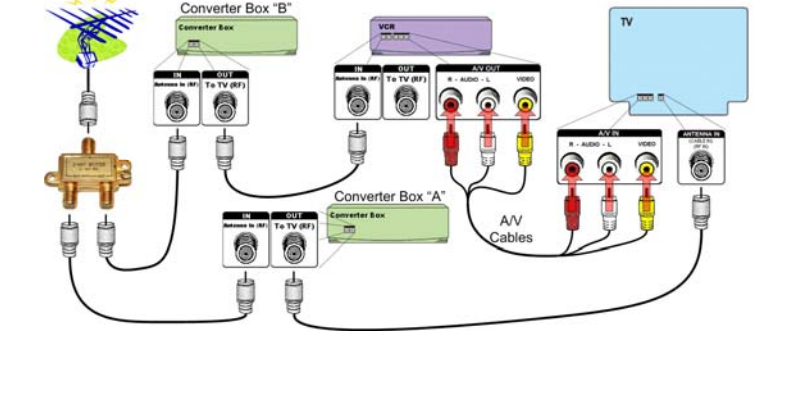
Converter Box "B"

Converter Box

IN
Antenna In (RF)

OUT
To TV (RF)

VCR

IN
Antenna In (RF)

OUT
To TV (RF)

A/V OUT
R - AUDIO - L
VIDEO

TV

A/V IN
R - AUDIO - L
VIDEO

ANTENNA IN
(CABLE IN)
(RF IN)

Converter Box "A"

Converter Box

IN
Antenna In (RF)

OUT
To TV (RF)

A/V
Cables